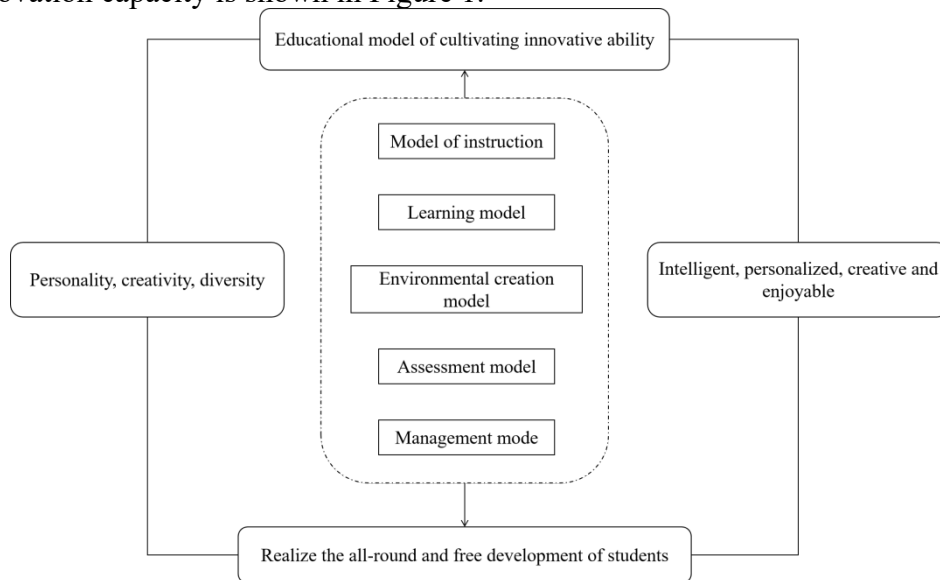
ovation capacity is shown in Figure 1.

Educational model of cultivating innovative ability

Model of instruction

Learning model

Environmental creation model

Assessment model

Management mode

Personality, creativity, diversity

Intelligent, personalized, creative and enjoyable

Realize the all-round and free development of students